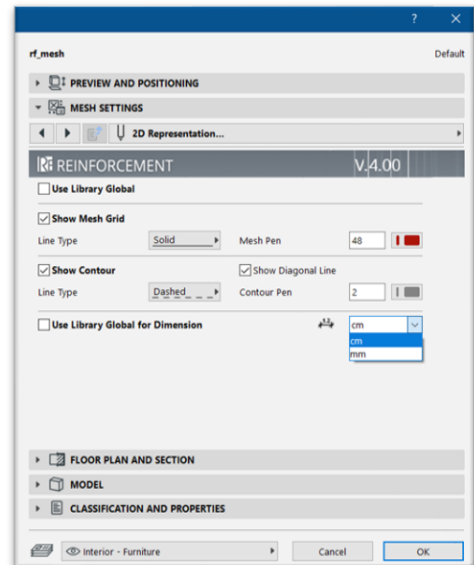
? ✕

rf_mesh

Default

PREVIEW AND POSITIONING

MESH SETTINGS

2D Representation...

REINFORCEMENT

V.4.00

Use Library Global

Show Mesh Grid

Line Type

Solid

Mesh Pen

48

Show Contour

Show Diagonal Line

Line Type

Dashed

Contour Pen

2

Use Library Global for Dimension

cm

cm

mm

FLOOR PLAN AND SECTION

MODEL

CLASSIFICATION AND PROPERTIES

Interior - Furniture

Cancel

OK